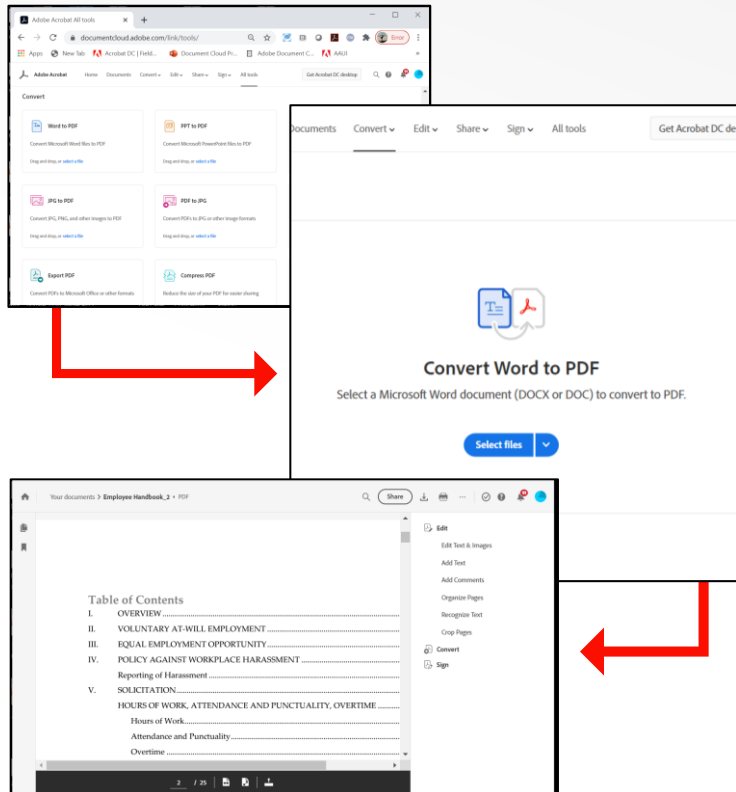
Adobe Acrobat All tools
documentcloud.adobe.com/link/tools/
Error
Apps New Tab Acrobat DC | Field... Document Cloud Pr... Adobe Document C... AAUI
Adobe Acrobat Home Documents Convert Edit Share Sign All tools Get Acrobat DC desktop

Convert

Word to PDF
Convert Microsoft Word files to PDF
Drag and drop, or select a file

PPT to PDF
Convert Microsoft PowerPoint files to PDF
Drag and drop, or select a file

JPG to PDF
Convert JPG, PNG, and other images to PDF
Drag and drop, or select a file

PDF to JPG
Convert PDFs to JPG or other image formats
Drag and drop, or select a file

Export PDF
Convert PDFs to Microsoft Office or other formats

Compress PDF
Reduce the size of your PDF for easier sharing

Documents Convert Edit Share Sign All tools Get Acrobat DC desk

Convert Word to PDF
Select a Microsoft Word document (DOCX or DOC) to convert to PDF.
Select files

Your documents > Employee Handbook_2 • PDF
Share

Table of Contents
I. OVERVIEW
II. VOLUNTARY AT-WILL EMPLOYMENT
III. EQUAL EMPLOYMENT OPPORTUNITY
IV. POLICY AGAINST WORKPLACE HARASSMENT
Reporting of Harassment
V. SOLICITATION
HOURS OF WORK, ATTENDANCE AND PUNCTUALITY, OVERTIME
Hours of Work
Attendance and Punctuality
Overtime

2 / 25

Edit
Edit Text & Images
Add Text
Add Comments
Organize Pages
Recognize Text
Crop Pages
Convert
Sign